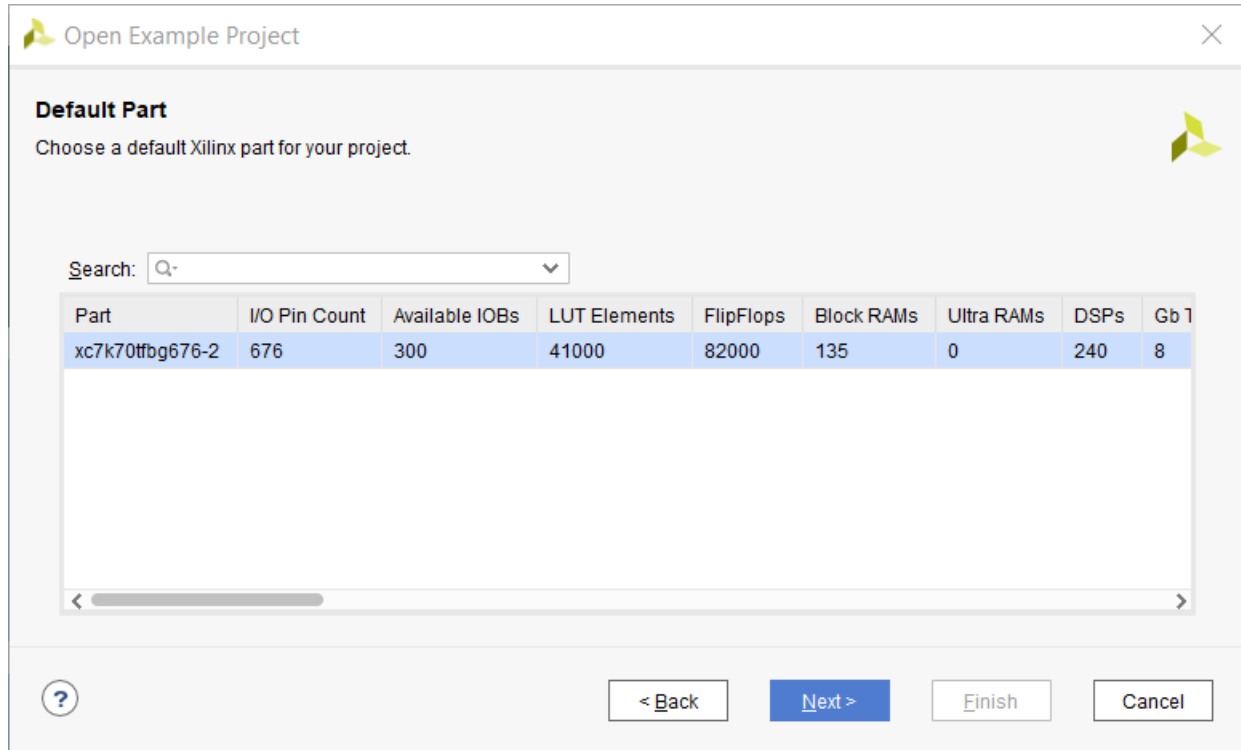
Open Example Project

Default Part

Choose a default Xilinx part for your project.

Search:

| Part | I/O Pin Count | Available IOBs | LUT Elements | FlipFlops | Block RAMs | Ultra RAMs | DSPs | Gb T |
|---|---|---|---|---|---|---|---|---|
| xc7k70tfbg676-2 | 676 | 300 | 41000 | 82000 | 135 | 0 | 240 | 8 |

?

< Back

Next >

Finish

Cancel